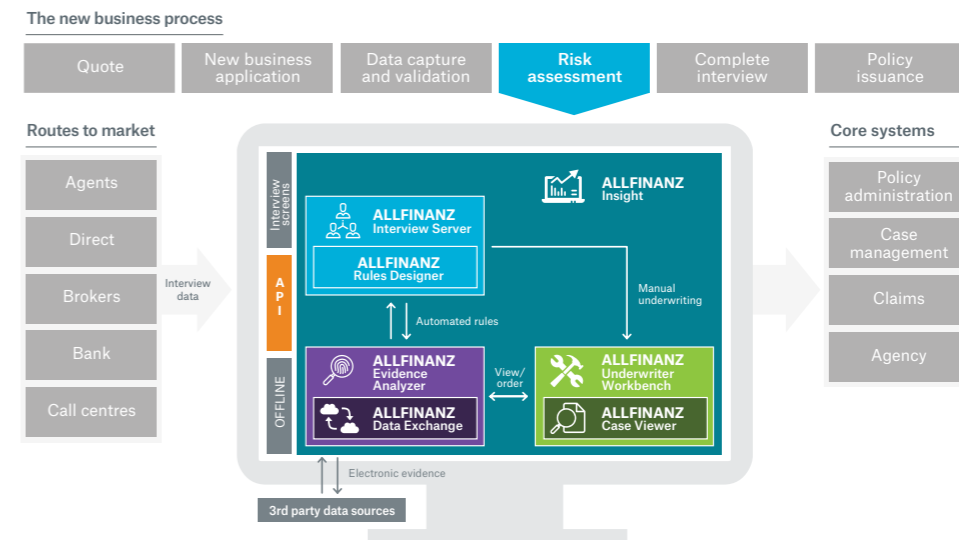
The new business process

Quote

New business application

Data capture and validation

Risk assessment

Complete interview

Policy issuance

Routes to market

Agents

Direct

Brokers

Bank

Call centres

Interview data

Interview screens

API

OFFLINE

ALLFINANZ Insight

ALLFINANZ Interview Server

ALLFINANZ Rules Designer

Manual underwriting

Automated rules

ALLFINANZ Evidence Analyzer

ALLFINANZ Data Exchange

View/ order

ALLFINANZ Underwriter Workbench

ALLFINANZ Case Viewer

Electronic evidence

3rd party data sources

Core systems

Policy administration

Case management

Claims

Agency